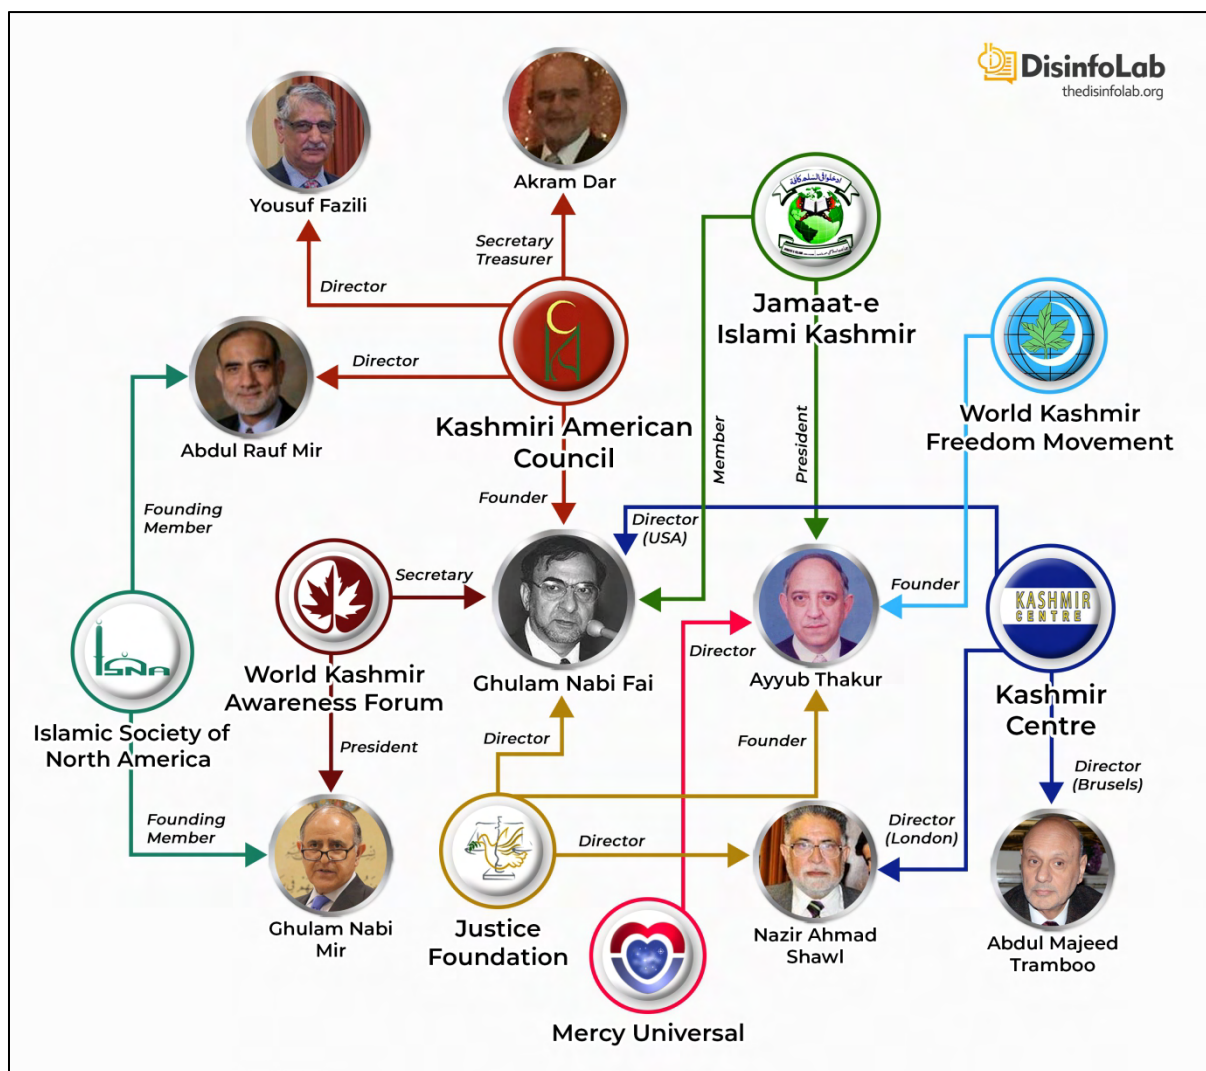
DisinfoLab
thedisinfolab.org

Akram Dar

Yousuf Fazili

Secretary Treasurer

Director

Director

Jamaat-e Islami Kashmir

Abdul Rauf Mir

Kashmiri American Council

World Kashmir Freedom Movement

Member

President

Founder

Founding Member

Director (USA)

Secretary

Founder

KASHMIR CENTRE

World Kashmir Awareness Forum

Ghulam Nabi Fai

Director

Ayyub Thakur

Kashmir Centre

Islamic Society of North America

President

Director

Founder

Director (Brusels)

Founding Member

Director

Director (London)

Ghulam Nabi Mir

Justice Foundation

Nazir Ahmad Shawl

Abdul Majeed Tramboo

Mercy Universal